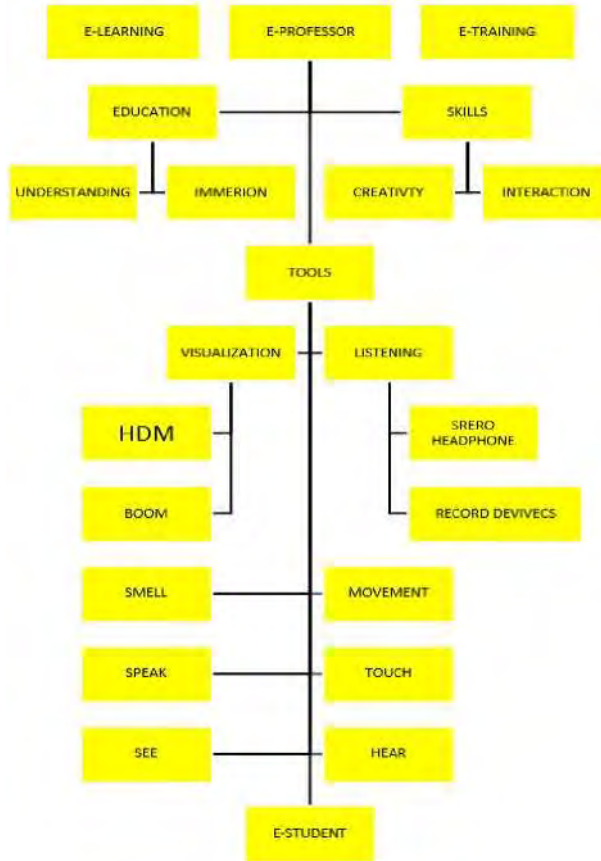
E-LEARNING
E-PROFESSOR
E-TRAINING

EDUCATION
SKILLS

UNDERSTANDING
IMMERION
CREATIVTY
INTERACTION

TOOLS

VISUALIZATION
LISTENING

HDM
SRERO HEADPHONE

BOOM
RECORD DEVIVECS

SMELL
MOVEMENT

SPEAK
TOUCH

SEE
HEAR

E-STUDENT